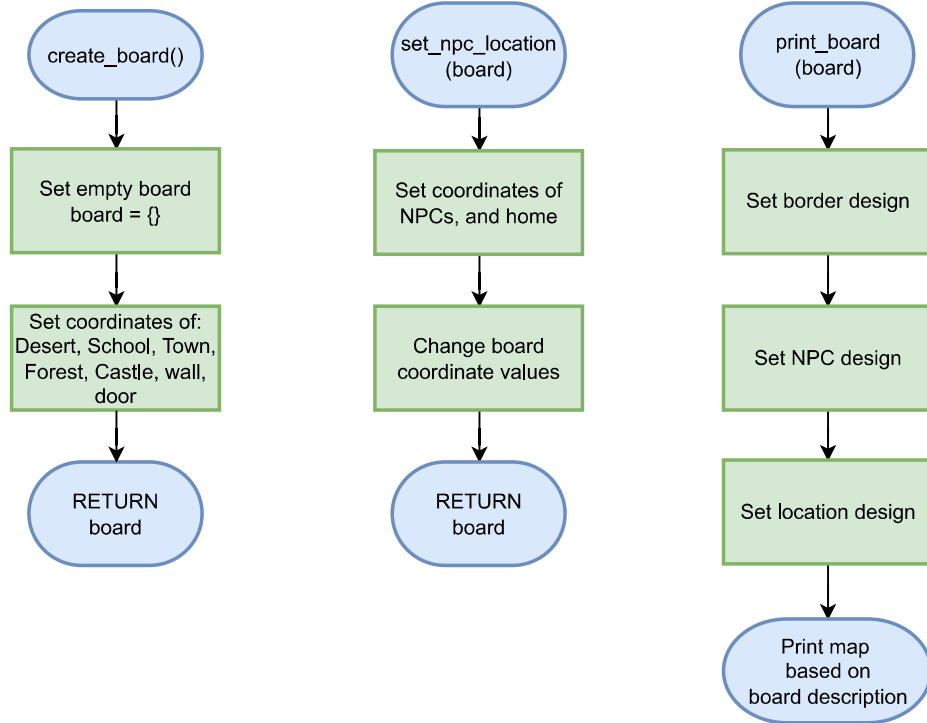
create_board()

Set empty board
board = {}

Set coordinates of:
Desert, School, Town, Forest, Castle, wall, door

RETURN
board

set_npc_location
(board)

Set coordinates of NPCs, and home

Change board coordinate values

RETURN
board

print_board
(board)

Set border design

Set NPC design

Set location design

Print map based on board description